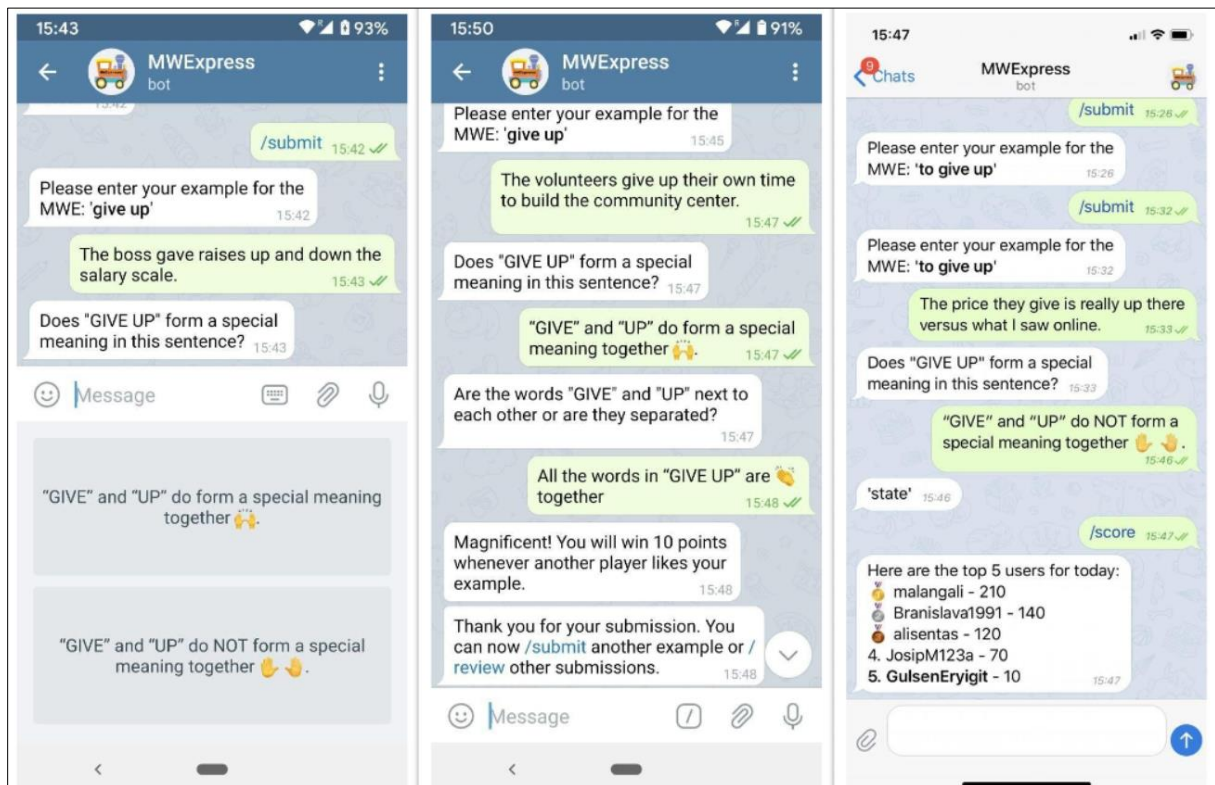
15:43 93%

MWExpress
bot

/submit 15:42

Please enter your example for the MWE: '**give up**' 15:42

The boss gave raises up and down the salary scale. 15:43

Does "GIVE UP" form a special meaning in this sentence? 15:43

Message

"GIVE" and "UP" do form a special meaning together 🙌.

"GIVE" and "UP" do NOT form a special meaning together ✋👋.

15:50 91%

MWExpress
bot

Please enter your example for the MWE: '**give up**' 15:45

The volunteers give up their own time to build the community center. 15:47

Does "GIVE UP" form a special meaning in this sentence? 15:47

"GIVE" and "UP" do form a special meaning together 🙌. 15:47

Are the words "GIVE" and "UP" next to each other or are they separated? 15:47

All the words in "GIVE UP" are 👏 together 15:48

Magnificent! You will win 10 points whenever another player likes your example. 15:48

Thank you for your submission. You can now /submit another example or /review other submissions. 15:48

Message

15:47

9 Chats
MWExpress
bot

/submit 15:26

Please enter your example for the MWE: '**to give up**' 15:26

/submit 15:32

Please enter your example for the MWE: '**to give up**' 15:32

The price they give is really up there versus what I saw online. 15:33

Does "GIVE UP" form a special meaning in this sentence? 15:33

"GIVE" and "UP" do NOT form a special meaning together ✋👋. 15:46

'state' 15:46

/score 15:47

Here are the top 5 users for today:
🥇 malangali - 210
🥈 Branislava1991 - 140
🥉 alisentas - 120
4. JosipM123a - 70
**5. GulsenEryigit** - 10 15:47